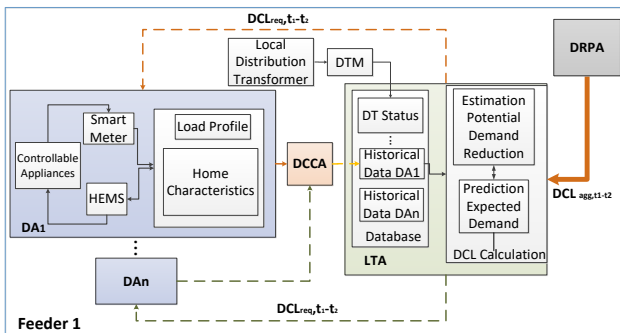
$DCL_{req}$,t₁-t₂

Local Distribution Transformer

DTM

DRPA

Smart Meter

Load Profile

Controllable Appliances

Home Characteristics

HEMS

DA1

DCCA

DT Status

⋮

Historical Data DA1

Historical Data DAn

Database

Estimation Potential Demand Reduction

Prediction Expected Demand

DCL Calculation

LTA

DCL $_{agg,t1-t2}$

⋮

DAn

$DCL_{req}$,t₁-t₂

Feeder 1